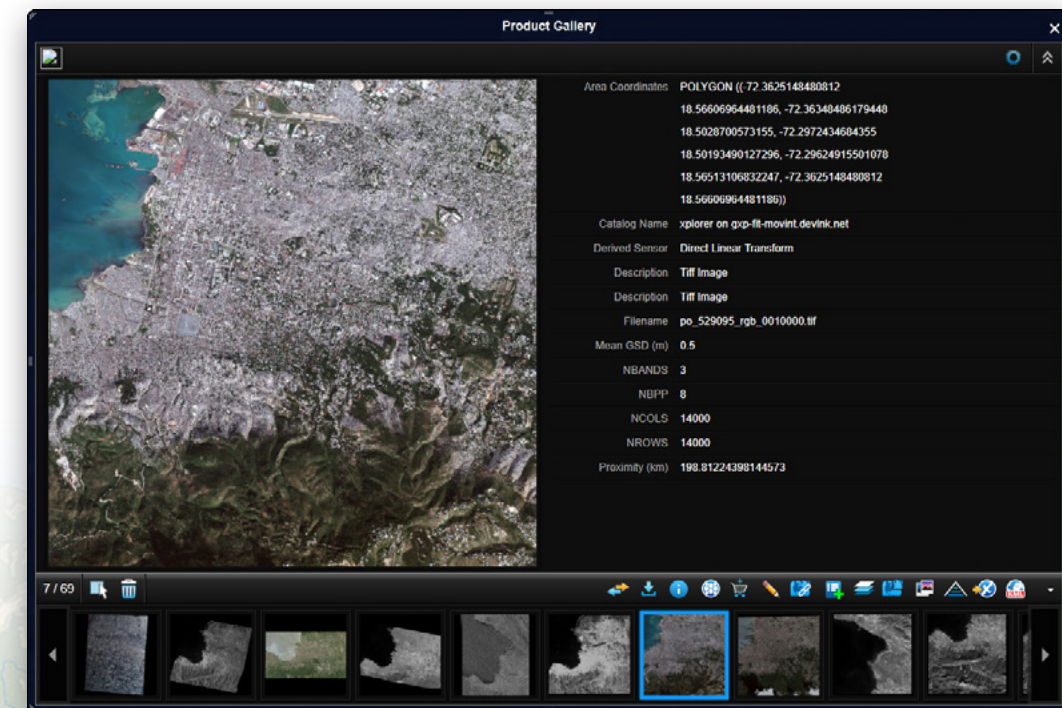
Product Gallery

| | |
|---|---|
| Area Coordinates | POLYGON ((-72.3625148480812 18.56606964481186, -72.36348486179448 18.5028700573155, -72.2972434684355 18.50193490127296, -72.29624915501078 18.56513106832247, -72.3625148480812 18.56606964481186)) |
| Catalog Name | xplorer on gxp-fit-movint.devlnk.net |
| Derived Sensor | Direct Linear Transform |
| Description | Tiff Image |
| Description | Tiff Image |
| Filename | po_529095_rgb_0010000.tif |
| Mean GSD (m) | 0.5 |
| NBANDS | 3 |
| NBPP | 8 |
| NCOLS | 14000 |
| NROWS | 14000 |
| Proximity (km) | 198.81224398144573 |

7 / 69